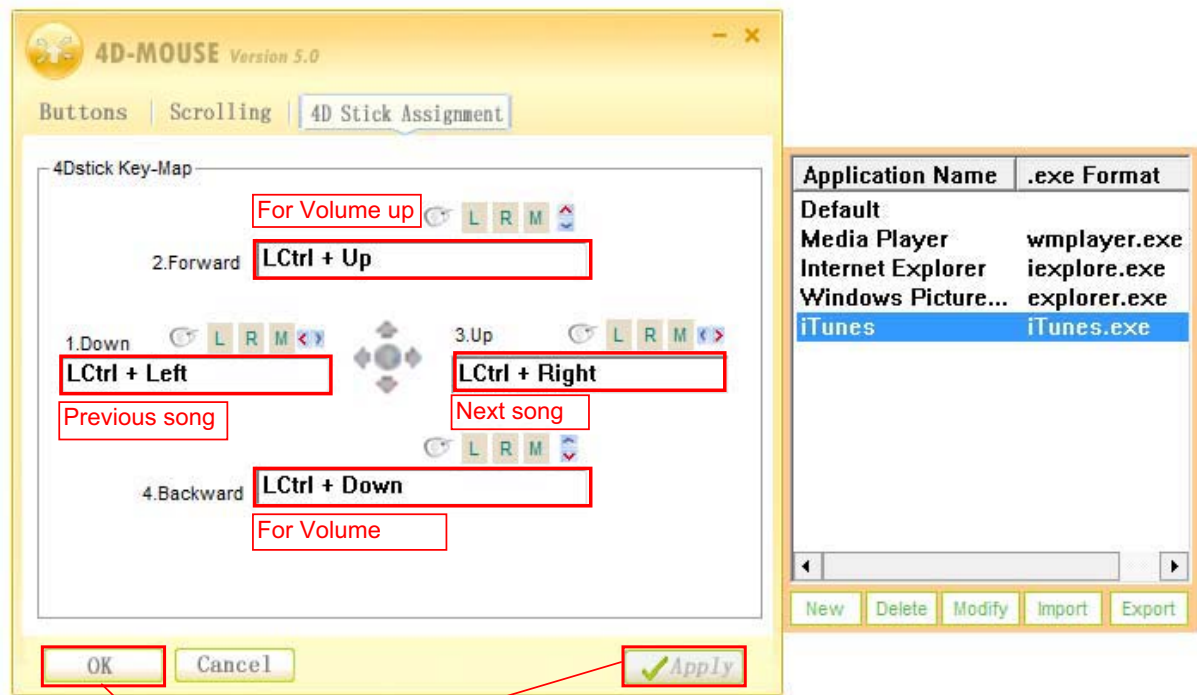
4D-MOUSE Version 5.0

Buttons | Scrolling | 4D Stick Assignment

4Dstick Key-Map

For Volume up
L R M

2.Forward LCtrl + Up

1.Down L R M
LCtrl + Left
Previous song

3.Up L R M
LCtrl + Right
Next song

L R M

4.Backward LCtrl + Down
For Volume

OK Cancel Apply

| Application Name | .exe Format |
|---|---|
| Default | |
| Media Player | wmplayer.exe |
| Internet Explorer | iexplore.exe |
| Windows Picture... | explorer.exe |
| iTunes | iTunes.exe |

New Delete Modify Import Export